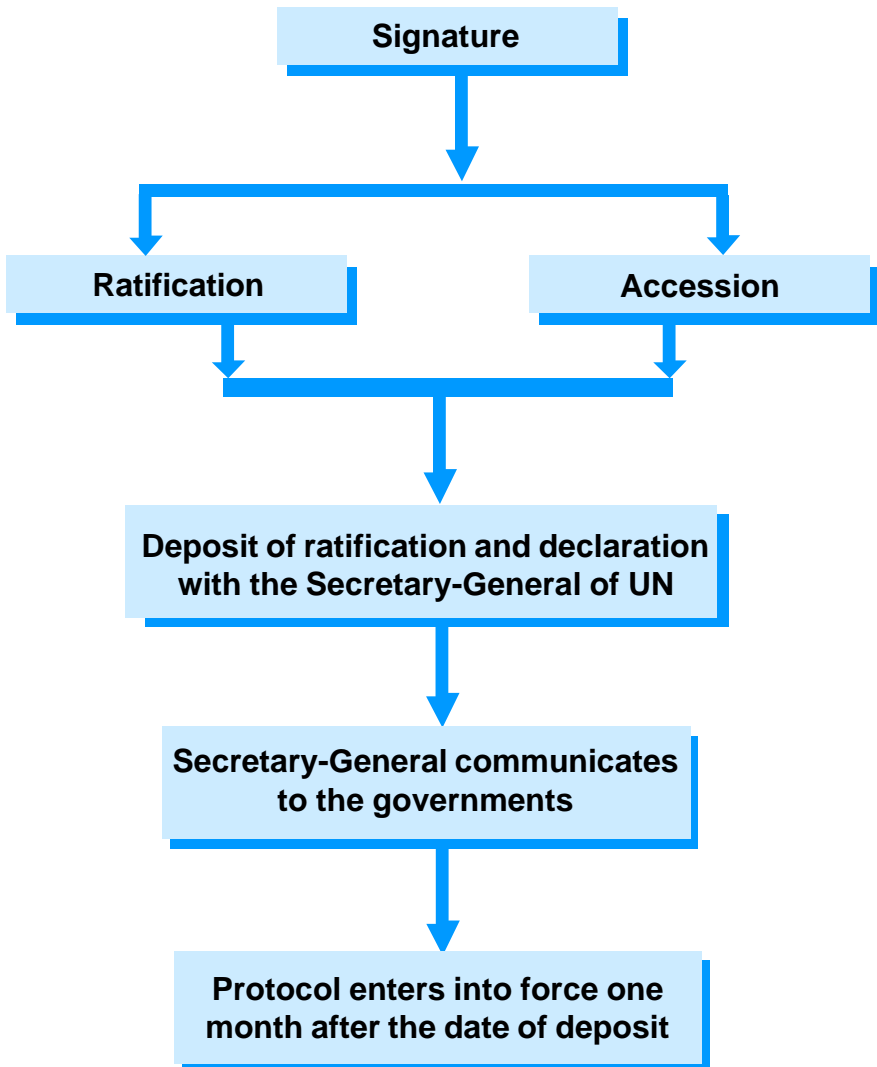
Signature

Ratification

Accession

Deposit of ratification and declaration with the Secretary-General of UN

Secretary-General communicates to the governments

Protocol enters into force one month after the date of deposit